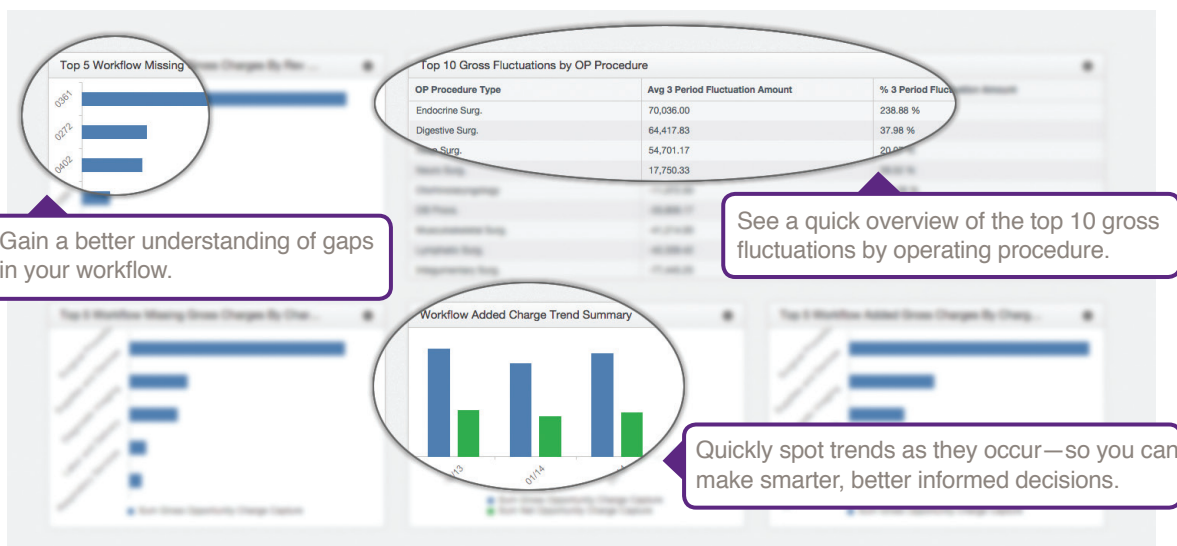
Top 5 Workflow Missing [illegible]

0361

0272

0402

Top 10 Gross Fluctuations by OP Procedure

| OP Procedure Type | Avg 3 Period Fluctuation Amount | % 3 Period Fluc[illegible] |
|---|---|---|
| Endocrine Surg. | 70,036.00 | 238.88 % |
| Digestive Surg. | 64,417.83 | 37.98 % |
| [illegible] Surg. | 54,701.17 | 20.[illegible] |
| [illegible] | 17,750.33 | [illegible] |

Gain a better understanding of gaps in your workflow.

See a quick overview of the top 10 gross fluctuations by operating procedure.

Workflow Added Charge Trend Summary

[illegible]13

01/14

Quickly spot trends as they occur—so you can make smarter, better informed decisions.